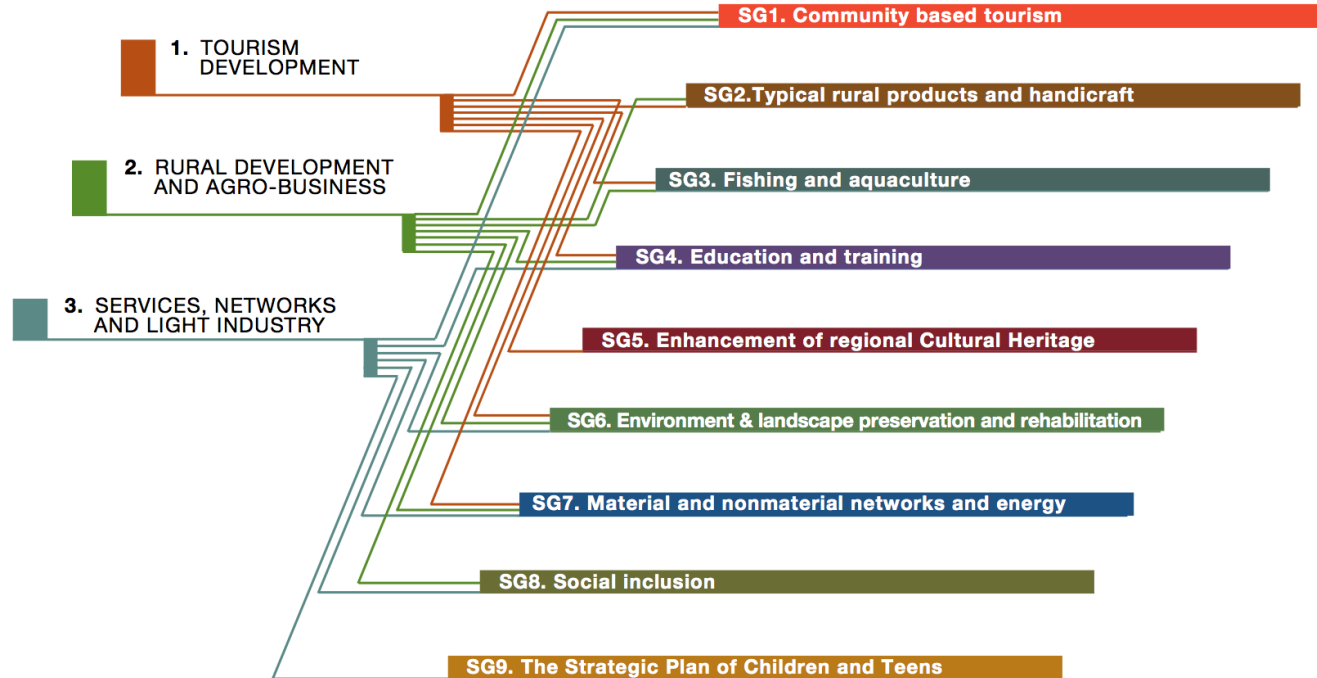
1. TOURISM DEVELOPMENT

2. RURAL DEVELOPMENT AND AGRO-BUSINESS

3. SERVICES, NETWORKS AND LIGHT INDUSTRY

SG1. Community based tourism

SG2.Typical rural products and handicraft

SG3. Fishing and aquaculture

SG4. Education and training

SG5. Enhancement of regional Cultural Heritage

SG6. Environment & landscape preservation and rehabilitation

SG7. Material and nonmaterial networks and energy

SG8. Social inclusion

SG9. The Strategic Plan of Children and Teens